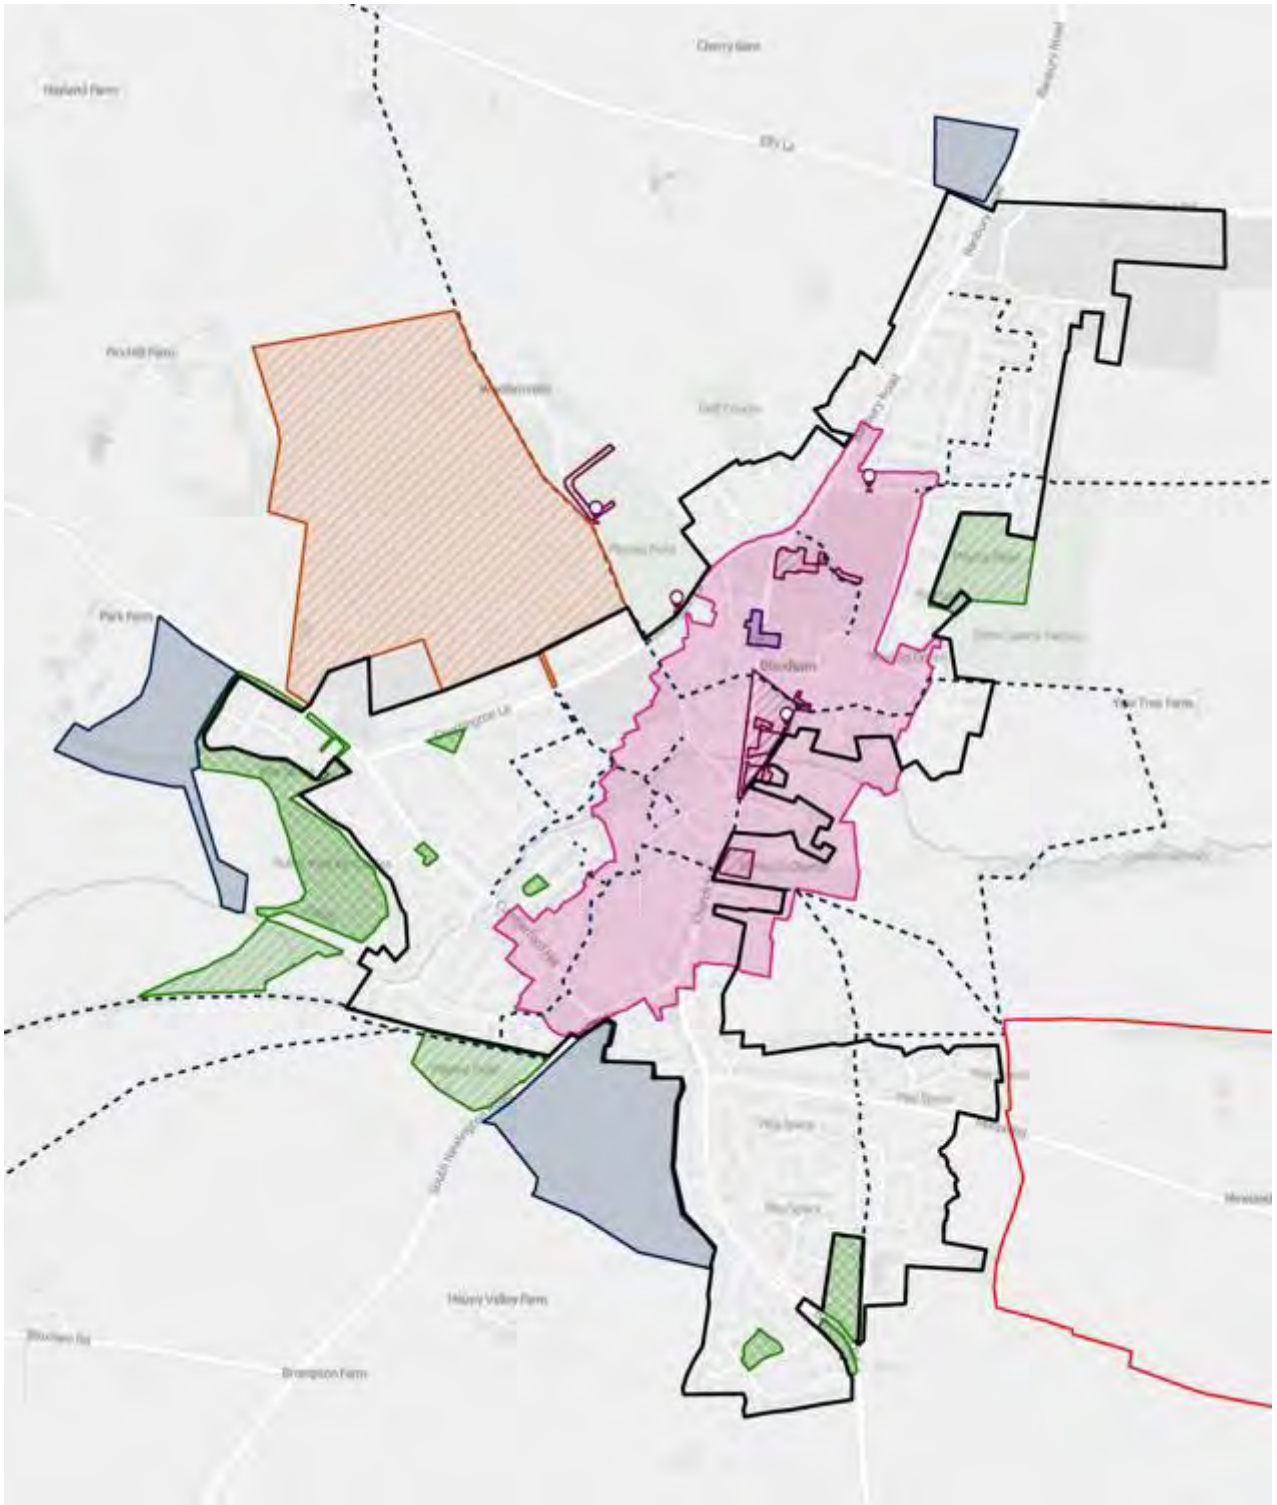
Cherry Barn

Hayland Farm

Banbury Road

Elly La

Banbury Road

Pinchill Farm

Woodlands

Golf Course

Park Farm

Playing Field

Bloxham

Yew Tree Farm

Courtington La

Play Space

Play Space

Play Space

Newland

Heavy Valley Farm

Bloxham Rd

Brompton Farm

South Newington Rd